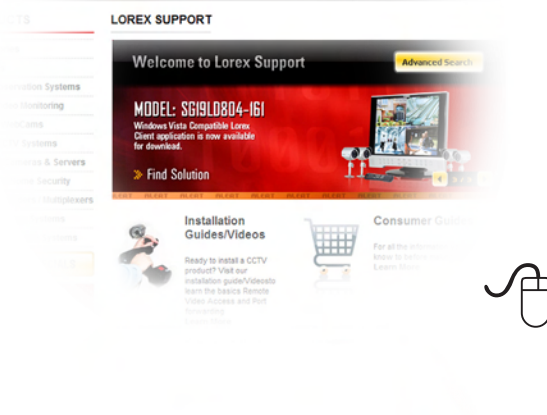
CTS

LOREX SUPPORT

Welcome to Lorex Support

Advanced Search

MODEL: SG19LD804-161

Windows Vista Compatible Lorex Client application is now available for download.

» Find Solution

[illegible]

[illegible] Systems

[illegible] Monitoring

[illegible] Systems

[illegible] & Servers

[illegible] Security

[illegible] Multiplexers

Installation Guides/Videos

Ready to install a CCTV product? Visit our installation guide/Videos to learn the basics Remote Video Access and Port Forwarding.

Learn More

Consumer Guide

For all the information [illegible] know to before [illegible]

Learn More